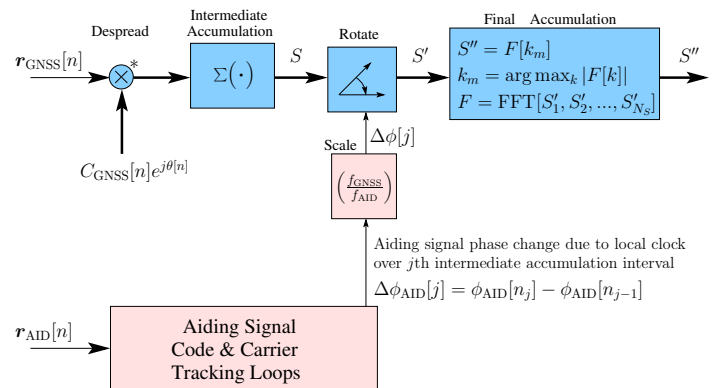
Despread

Intermediate Accumulation

Rotate

Final Accumulation

$\boldsymbol{r}_{\mathrm{GNSS}}[n]$

$\otimes^*$

$\Sigma(\cdot)$

$S$

$S'$

$S'' = F[k_m]$
$k_m = \arg\max_k |F[k]|$
$F = \mathrm{FFT}[S'_1, S'_2, ..., S'_{N_S}]$

$S''$

$C_{\mathrm{GNSS}}[n]e^{j\theta[n]}$

Scale

$\Delta\phi[j]$

$\left(\frac{f_{\mathrm{GNSS}}}{f_{\mathrm{AID}}}\right)$

Aiding signal phase change due to local clock over $j$th intermediate accumulation interval

$\Delta\phi_{\mathrm{AID}}[j] = \phi_{\mathrm{AID}}[n_j] - \phi_{\mathrm{AID}}[n_{j-1}]$

$\boldsymbol{r}_{\mathrm{AID}}[n]$

Aiding Signal Code & Carrier Tracking Loops